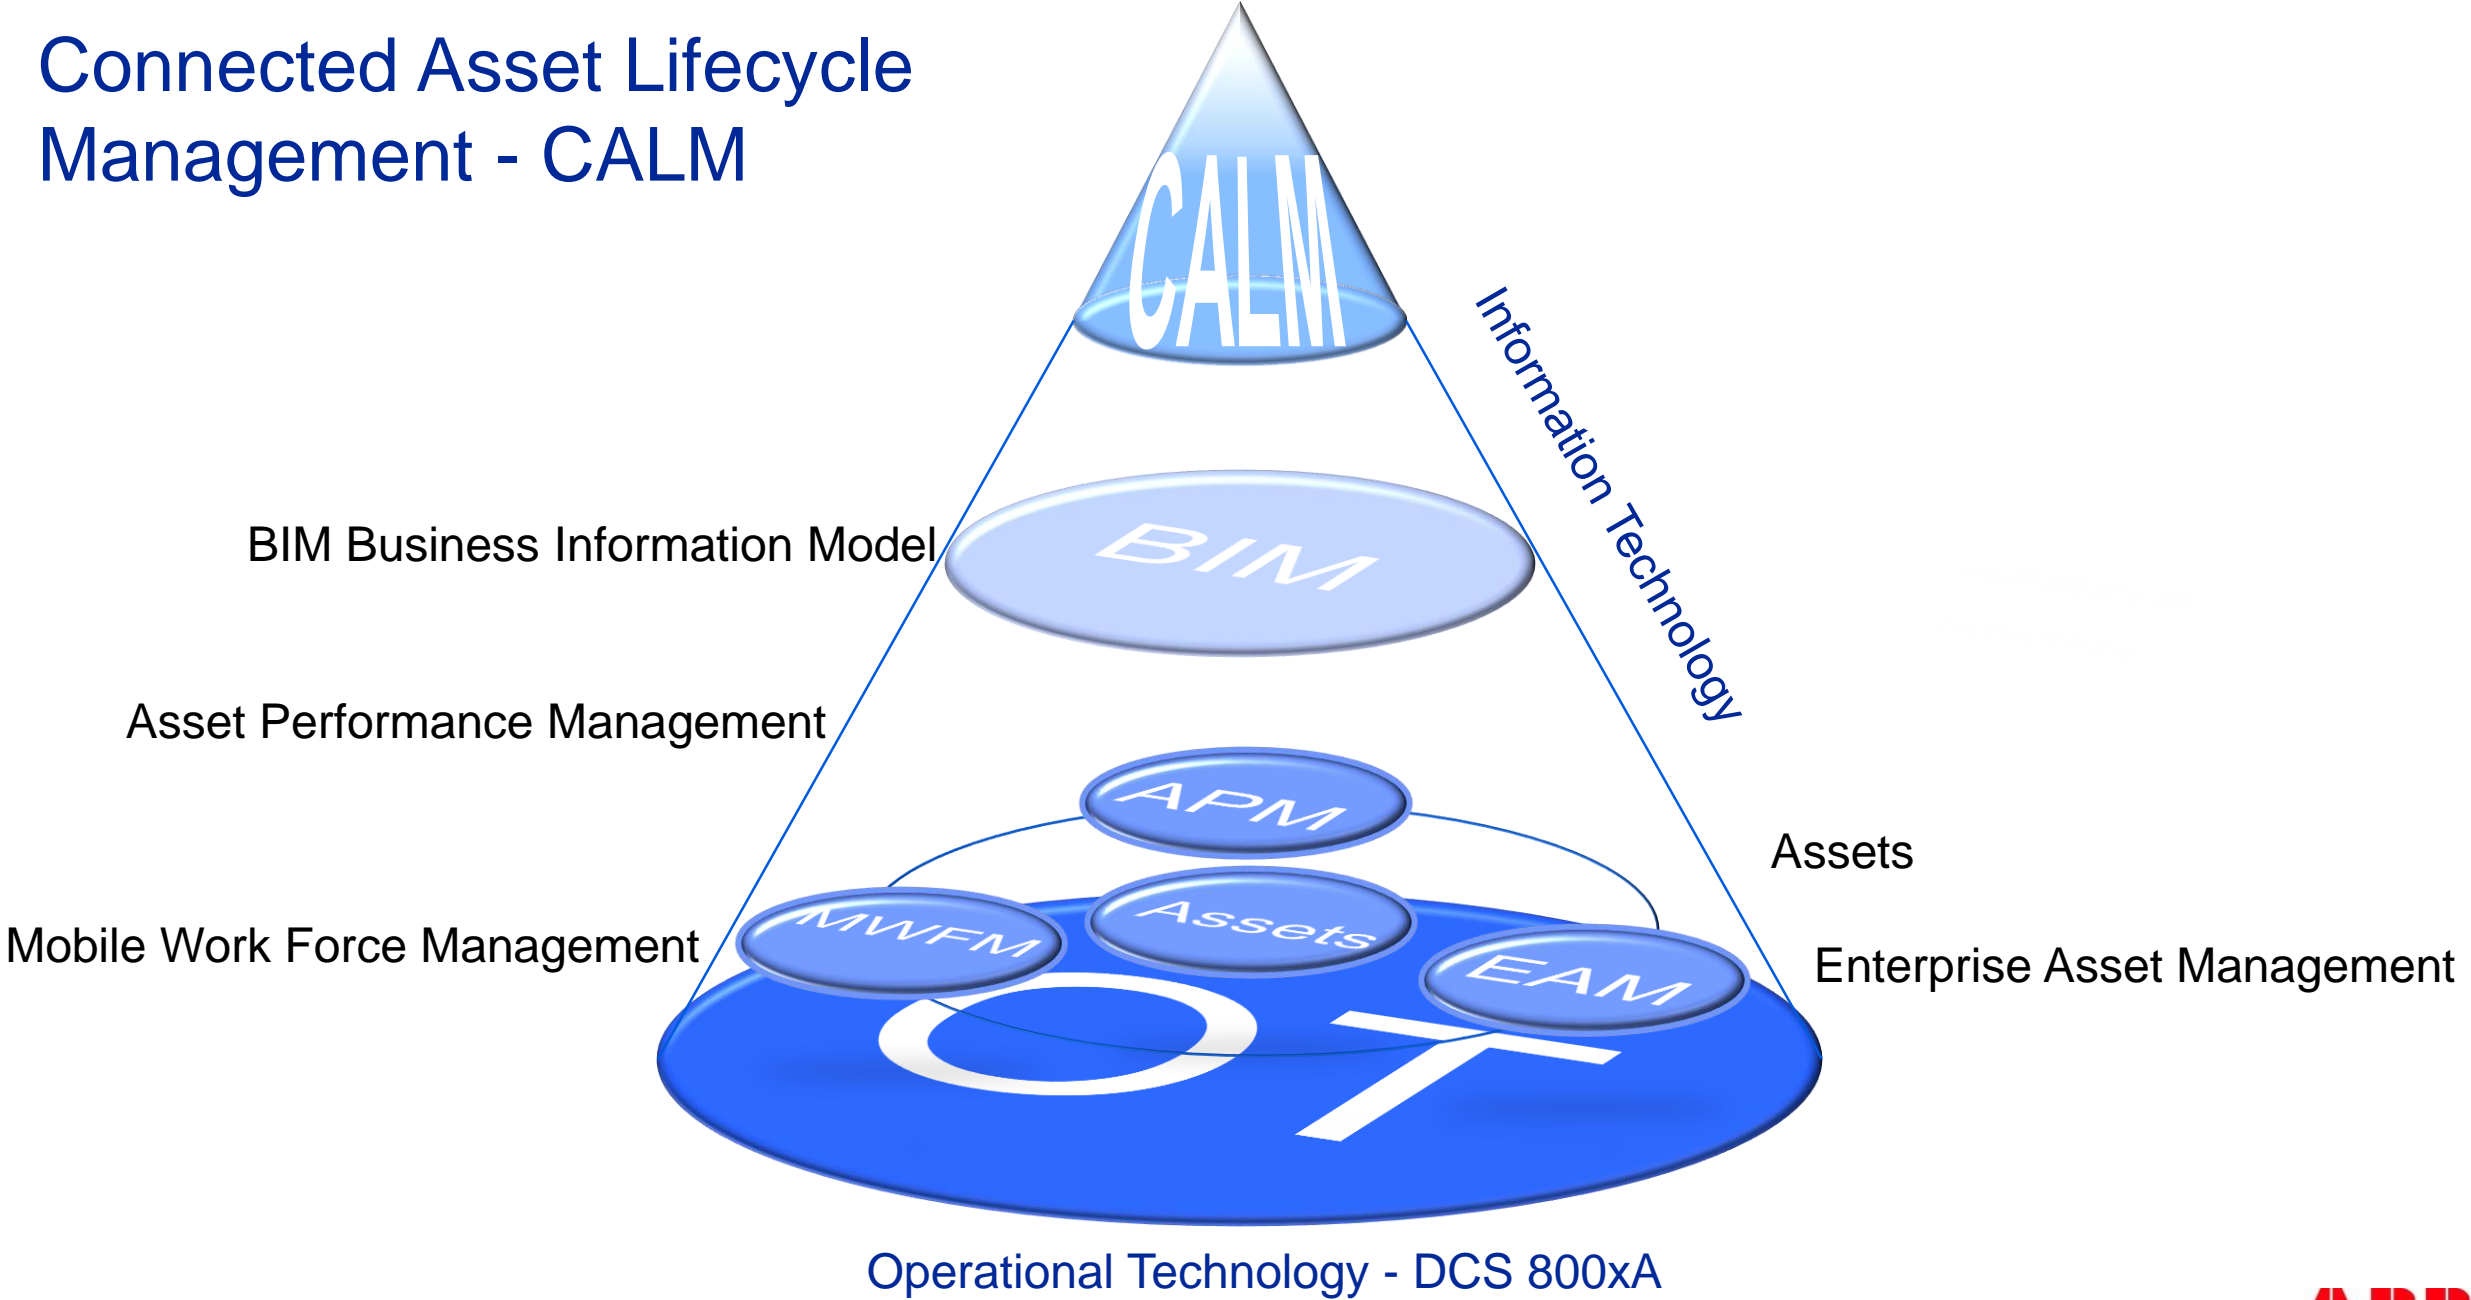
Connected Asset Lifecycle Management - CALM

CALM

Information Technology

BIM Business Information Model

BIM

Asset Performance Management

APM

Assets

Mobile Work Force Management

MWFM

Assets

EAM

Enterprise Asset Management

OT

Operational Technology - DCS 800xA

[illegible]